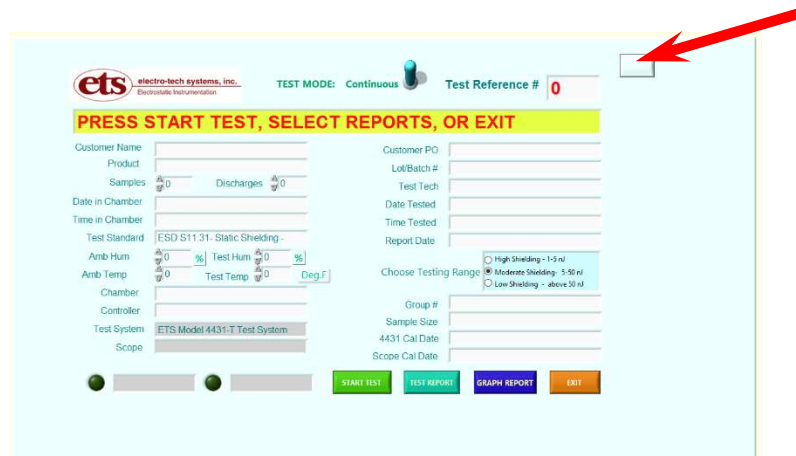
ets electro-tech systems, inc.
Electrostatic Instrumentation

TEST MODE: Continuous

Test Reference # 0

PRESS START TEST, SELECT REPORTS, OR EXIT

Customer Name
Product
Samples 0
Discharges 0
Date in Chamber
Time in Chamber
Test Standard ESD S11 31- Static Shielding -
Amb Hum 0 %
Test Hum 0 %
Amb Temp 0
Test Temp 0 Deg.F
Chamber
Controller
Test System ETS Model 4431-T Test System
Scope

Customer PO
Lot/Batch #
Test Tech
Date Tested
Time Tested
Report Date
Choose Testing Range
High Shielding - 1-5 nJ
Moderate Shielding - 5-50 nJ
Low Shielding - above 50 nJ
Group #
Sample Size
4431 Cal Date
Scope Cal Date

START TEST
TEST REPORT
GRAPH REPORT
EXIT